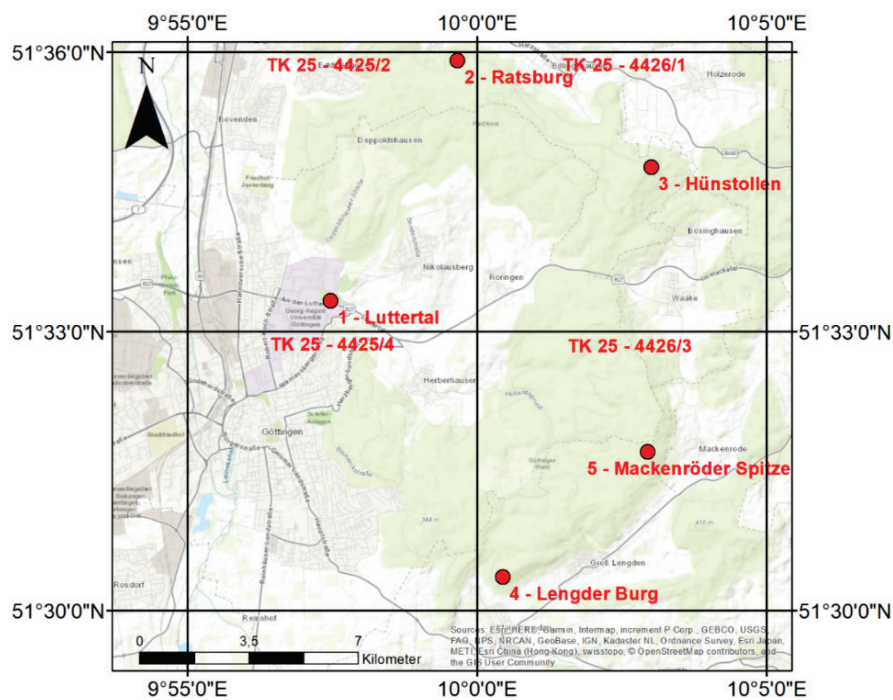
9°55'0"E
10°0'0"E
10°5'0"E
51°36'0"N
N
TK 25 - 4425/2
2 - Ratsburg
TK 25 - 4426/1
Holzerode
Bovenden
Deppoldshausen
3 - Hünstollen
Bösinghausen
Nikolausberg
Roringen
Waake
1 - Luttertal
51°33'0"N
51°33'0"N
TK 25 - 4425/4
TK 25 - 4426/3
Herberhausen
Göttingen
Mackenrode
5 - Mackenröder Spitze
Groß Lengden
4 - Lengder Burg
Rosdorf
Reinshof
51°30'0"N
51°30'0"N
0
3,5
7
Kilometer
Sources: Esri, HERE, Garmin, Intermap, increment P Corp., GEBCO, USGS, FAO, NPS, NRCAN, GeoBase, IGN, Kadaster NL, Ordnance Survey, Esri Japan, METI, Esri China (Hong Kong), swisstopo, © OpenStreetMap contributors, and the GIS User Community
9°55'0"E
10°0'0"E
10°5'0"E